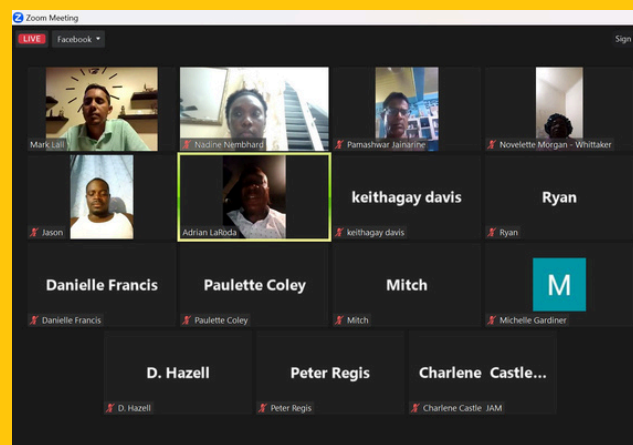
Zoom Meeting

LIVE Facebook

Sign

Mark Lall

Nadine Nembhard

Pamashwar Jainarine

Novelette Morgan - Whittaker

Jason

Adrian LaRoda

keithagay davis

keithagay davis

Ryan

Ryan

Danielle Francis

Danielle Francis

Paulette Coley

Paulette Coley

Mitch

Mitch

M

Michelle Gardiner

D. Hazell

D. Hazell

Peter Regis

Peter Regis

Charlene Castle...

Charlene Castle JAM